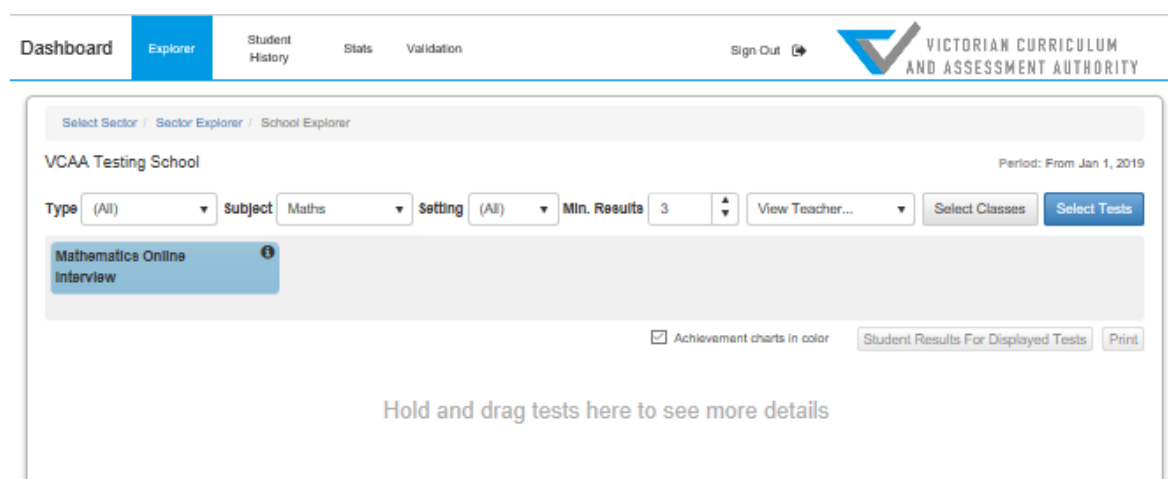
Dashboard Explorer Student History Stats Validation Sign Out

VICTORIAN CURRICULUM AND ASSESSMENT AUTHORITY

Select Sector / Sector Explorer / School Explorer

VCAA Testing School

Period: From Jan 1, 2019

Type (All) Subject Maths Setting (All) Min. Results 3 View Teacher... Select Classes Select Tests

Mathematics Online Interview

Achievement charts in color Student Results For Displayed Tests Print

Hold and drag tests here to see more details